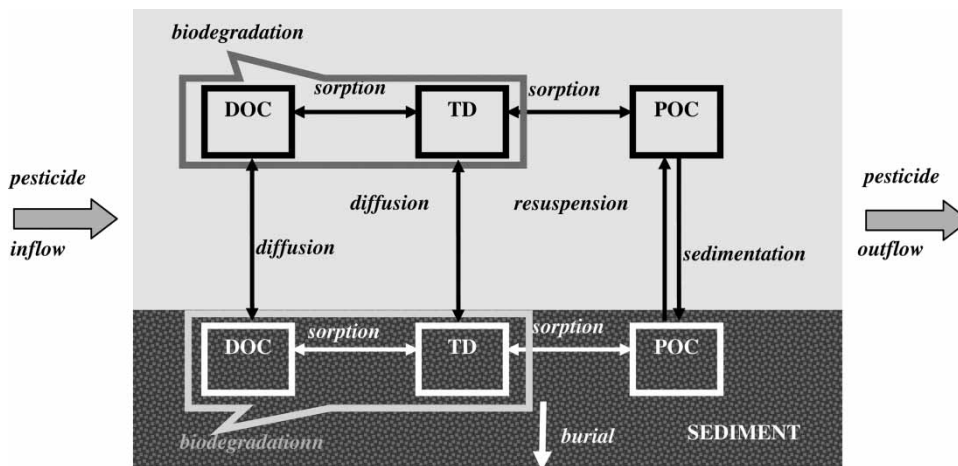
biodegradation

sorption

DOC

TD

sorption

POC

pesticide

inflow

diffusion

resuspension

pesticide

outflow

diffusion

sedimentation

DOC

sorption

TD

sorption

POC

biodegradationn

burial

SEDIMENT